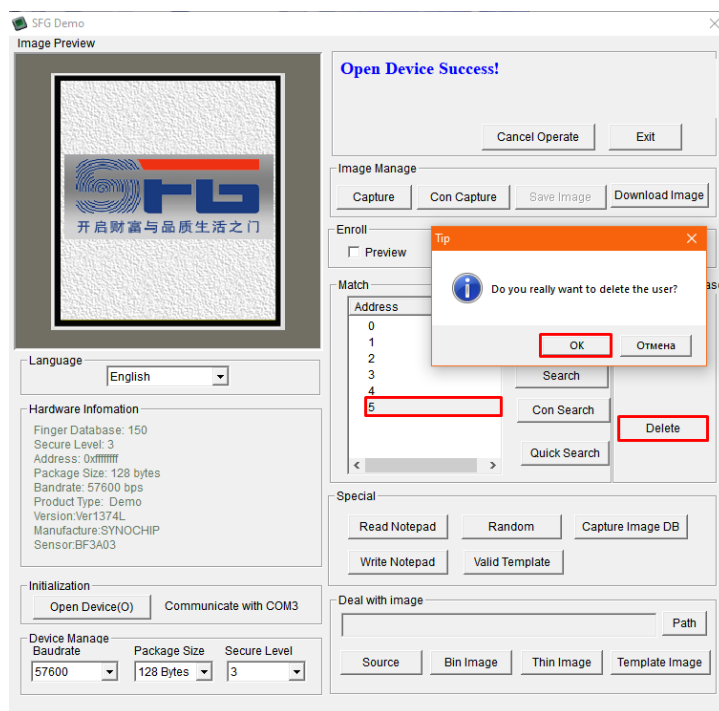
SFG Demo

Image Preview

SFG
开启财富与品质生活之门

Open Device Success!

Cancel Operate
Exit

Image Manage
Capture
Con Capture
Save Image
Download Image

Enroll
Preview

Match
Address
0
1
2
3
4
5

Search
Con Search
Quick Search
Delete
as

Tip
Do you really want to delete the user?
OK
Отмена

Language
English

Hardware Infomation
Finger Database: 150
Secure Level: 3
Address: 0xffffffff
Package Size: 128 bytes
Bandrate: 57600 bps
Product Type: Demo
Version:Ver1374L
Manufacture:SYNOCHIP
Sensor:BF3A03

Special
Read Notepad
Random
Capture Image DB
Write Notepad
Valid Template

Initialization
Open Device(O)
Communicate with COM3

Deal with image
Path

Device Manage
Baudrate
57600
Package Size
128 Bytes
Secure Level
3

Source
Bin Image
Thin Image
Template Image